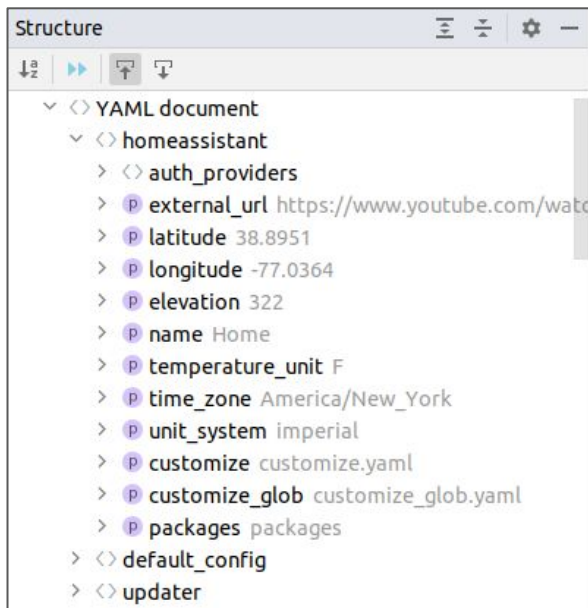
Structure

YAML document
homeassistant
auth_providers
p external_url https://www.youtube.com/watc
p latitude 38.8951
p longitude -77.0364
p elevation 322
p name Home
p temperature_unit F
p time_zone America/New_York
p unit_system imperial
p customize customize.yaml
p customize_glob customize_glob.yaml
p packages packages
default_config
updater